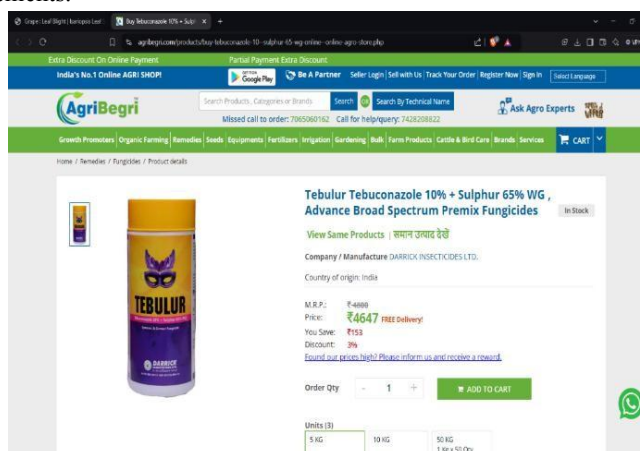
Grape: Leaf Blight | Isariopsis Leaf | Buy Tebuconazole 10% + Sulph ×

agribegri.com/products/buy-tebuconazole-10--sulphur-65-wg-online--online-agro-store.php

Extra Discount On Online Payment | Partial Payment Extra Discount

India's No.1 Online AGRI SHOP! | GET IT ON Google Play | Be A Partner | Seller Login | Sell with Us | Track Your Order | Register Now | Sign In | Select Language

AgriBegri | Search Products, Categories or Brands | Search | Search By Technical Name | Ask Agro Experts

Missed call to order: 7065060162 Call for help/query: 7428208822

Growth Promoters | Organic Farming | Remedies | Seeds | Equipments | Fertilizers | Irrigation | Gardening | Bulk | Farm Products | Cattle & Bird Care | Brands | Services | CART

Home / Remedies / Fungicides / Product details

TEBULUR

DARRICK

Tebulur Tebuconazole 10% + Sulphur 65% WG , Advance Broad Spectrum Premix Fungicides

In Stock

View Same Products | समान उत्पाद देखें

Company / Manufacture DARRICK INSECTICIDES LTD.

Country of origin: India

M.R.P.: ₹4800

Price: ₹4647 FREE Delivery!

You Save: ₹153

Discount: 3%

Found our prices high? Please inform us and receive a reward.

Order Qty - 1 +

ADD TO CART

Units (3)

5 KG | 10 KG | 50 KG 1 Kg x 50 Qty